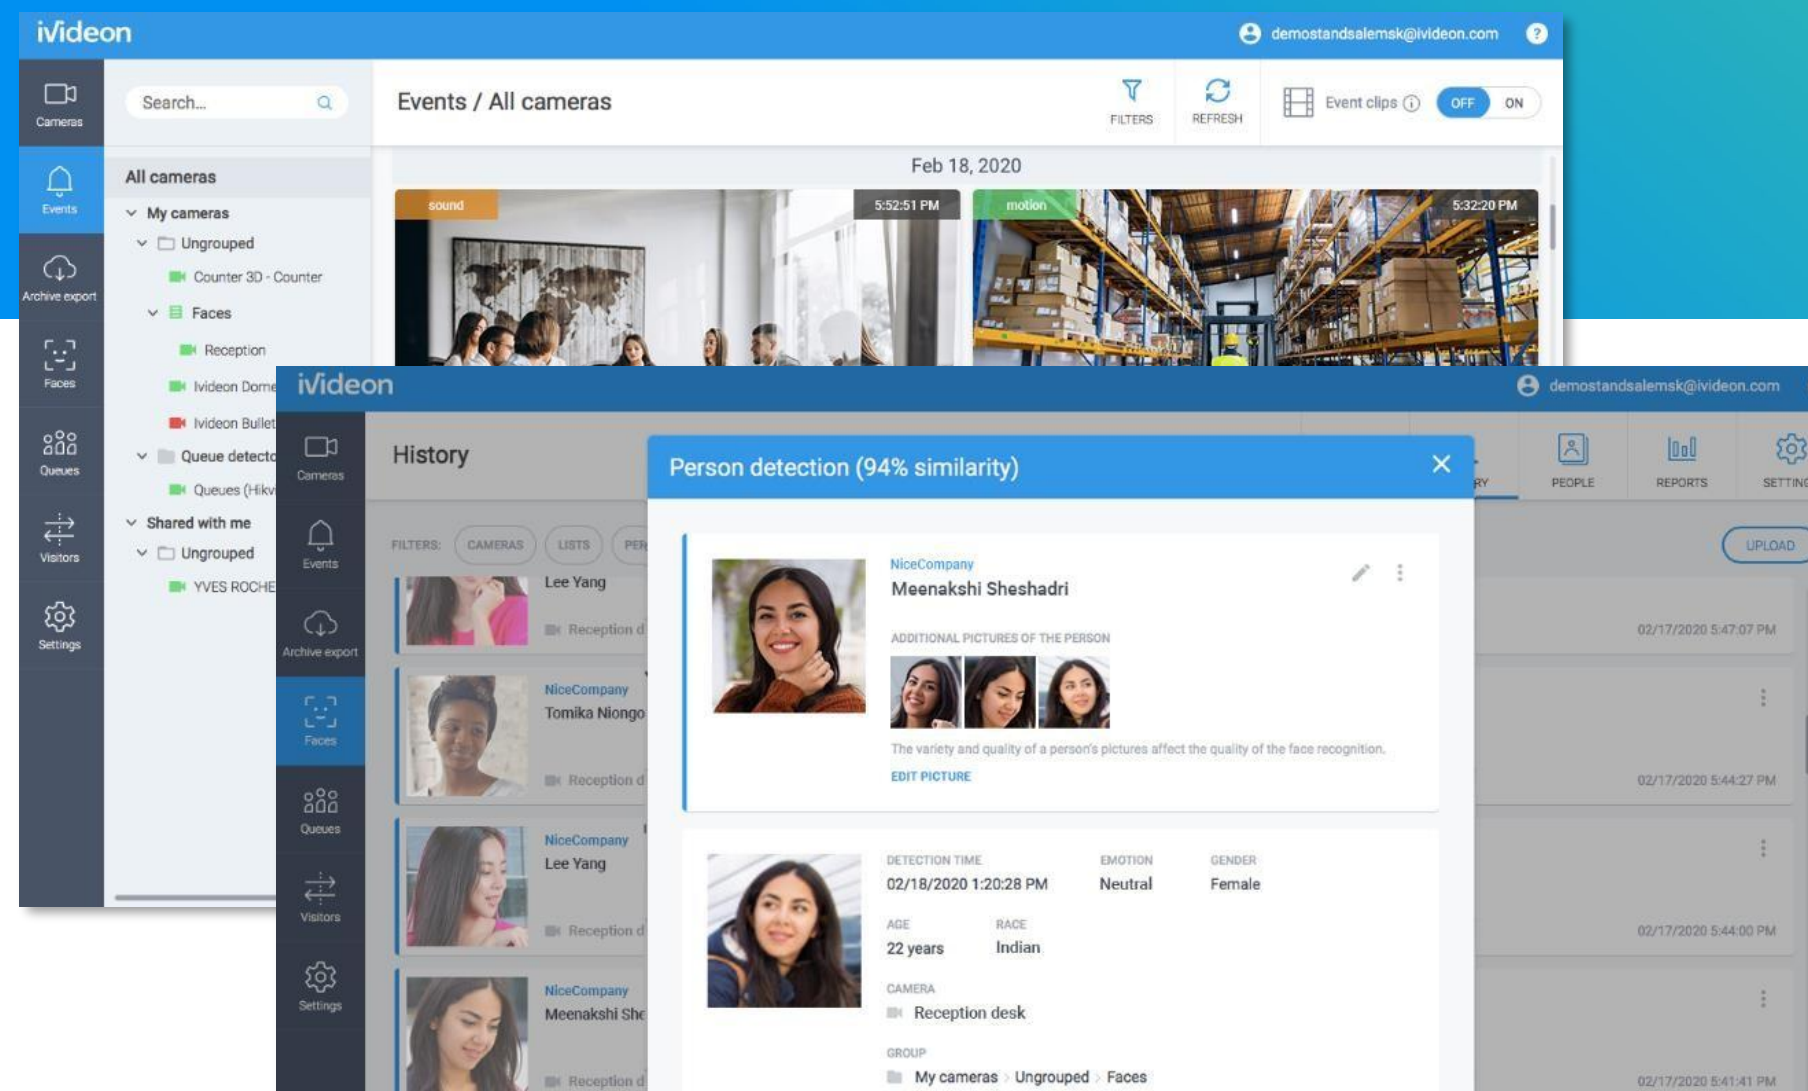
iVideon

demostandsalemsk@ivideon.com

Cameras

Events

Archive export

Faces

Queues

Visitors

Settings

Search...

All cameras

My cameras

Ungrouped

Counter 3D - Counter

Faces

Reception

Ivideon Dome

Ivideon Bullet

Queue detecto

Queues (Hikv

Shared with me

Ungrouped

YVES ROCHE

Events / All cameras

FILTERS

REFRESH

Event clips

OFF ON

Feb 18, 2020

sound

5:52:51 PM

motion

5:32:20 PM

iVideon

demostandsalemsk@ivideon.com

Cameras

Events

Archive export

Faces

Queues

Visitors

Settings

History

FILTERS: CAMERAS LISTS PER

Lee Yang

Reception d

NiceCompany

Tomika Niongo

Reception d

NiceCompany

Lee Yang

Reception d

NiceCompany

Meenakshi She

Reception d

RY

PEOPLE

REPORTS

SETTING

UPLOAD

02/17/2020 5:47:07 PM

02/17/2020 5:44:27 PM

02/17/2020 5:44:00 PM

02/17/2020 5:41:41 PM

Person detection (94% similarity)

NiceCompany

Meenakshi Sheshadri

ADDITIONAL PICTURES OF THE PERSON

The variety and quality of a person's pictures affect the quality of the face recognition.

EDIT PICTURE

DETECTION TIME

02/18/2020 1:20:28 PM

EMOTION

Neutral

GENDER

Female

AGE

22 years

RACE

Indian

CAMERA

Reception desk

GROUP

My cameras > Ungrouped > Faces